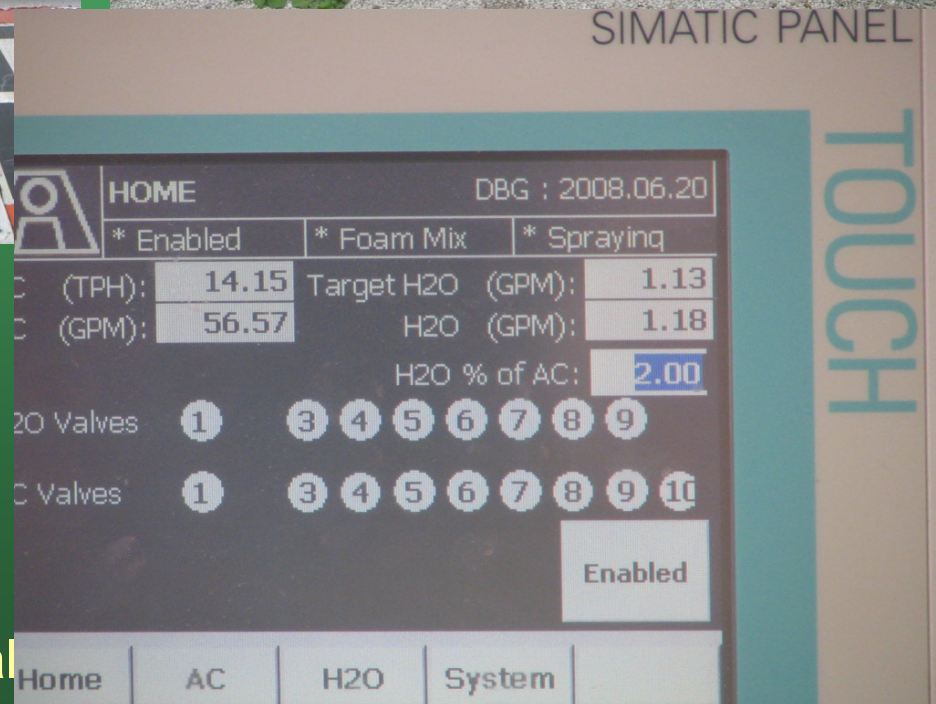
SIMATIC PANEL

TOUCH

HOME DBG : 2008.06.20

* Enabled * Foam Mix * Spraying

C (TPH): 14.15 Target H2O (GPM): 1.13

C (GPM): 56.57 H2O (GPM): 1.18

H2O % of AC: 2.00

2O Valves 1 3 4 5 6 7 8 9

C Valves 1 3 4 5 6 7 8 9 10

Enabled

Home AC H2O System